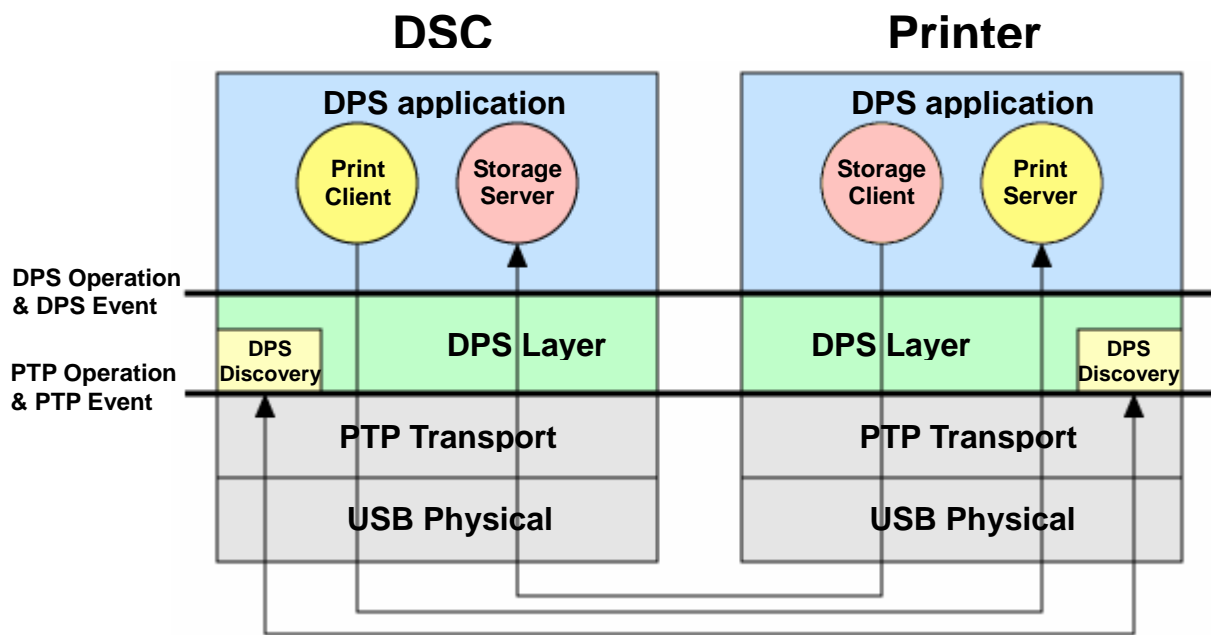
DSC

Printer

DPS application

Print Client

Storage Server

DPS application

Storage Client

Print Server

DPS Operation & DPS Event

DPS Discovery

DPS Layer

DPS Layer

DPS Discovery

PTP Operation & PTP Event

PTP Transport

PTP Transport

USB Physical

USB Physical